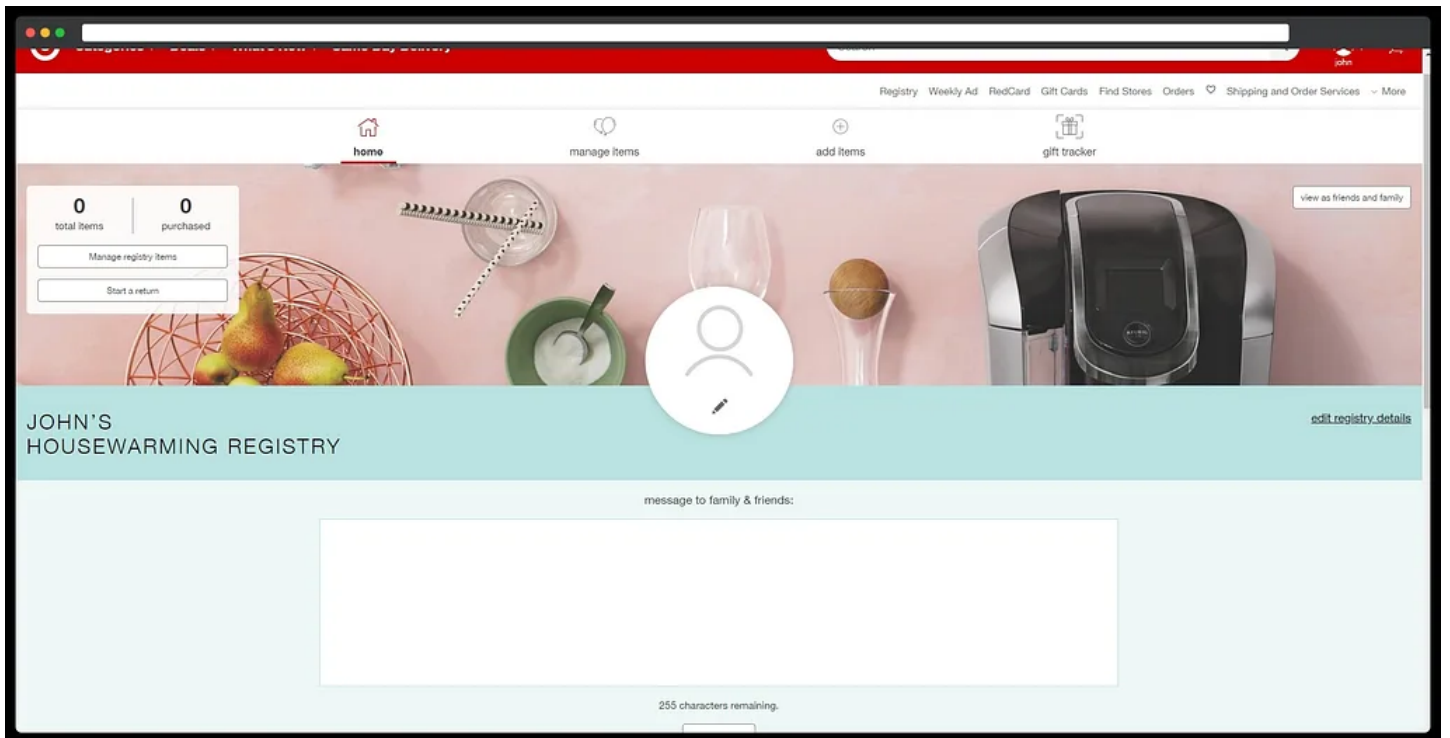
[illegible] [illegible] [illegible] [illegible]

john

Registry Weekly Ad RedCard Gift Cards Find Stores Orders Shipping and Order Services More

home manage items add items gift tracker

0 total items

0 purchased

Manage registry items

Start a return

view as friends and family

JOHN'S HOUSEWARMING REGISTRY

edit registry details

message to family & friends:

255 characters remaining.